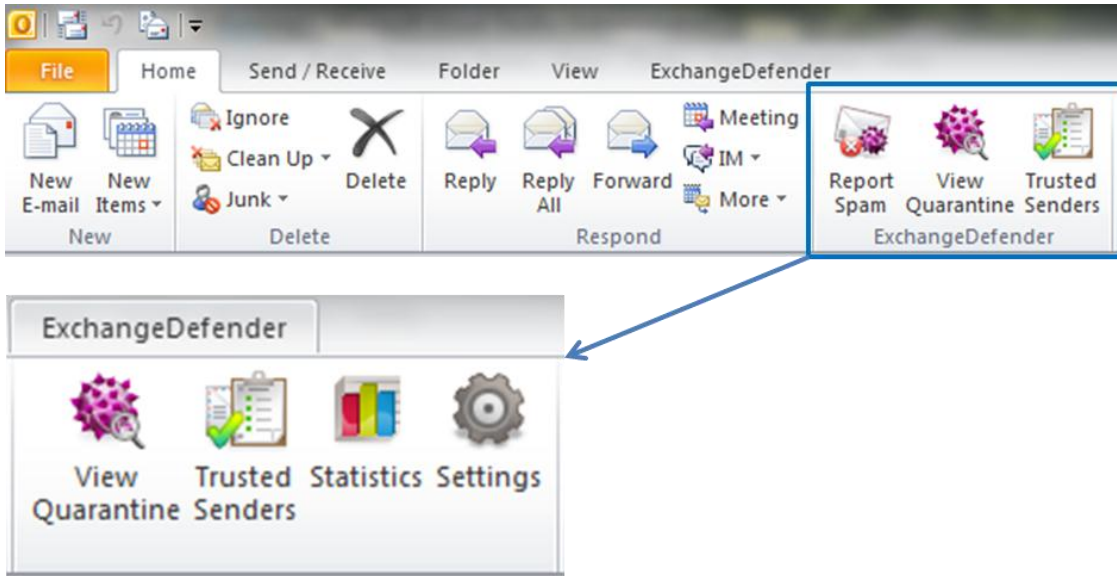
File
Home
Send / Receive
Folder
View
ExchangeDefender

New E-mail
New Items
New

Ignore
Clean Up
Junk
Delete
Delete

Reply
Reply All
Forward
Meeting
IM
More
Respond

Report Spam
View Quarantine
Trusted Senders
ExchangeDefender

ExchangeDefender

View Quarantine
Trusted Senders
Statistics
Settings